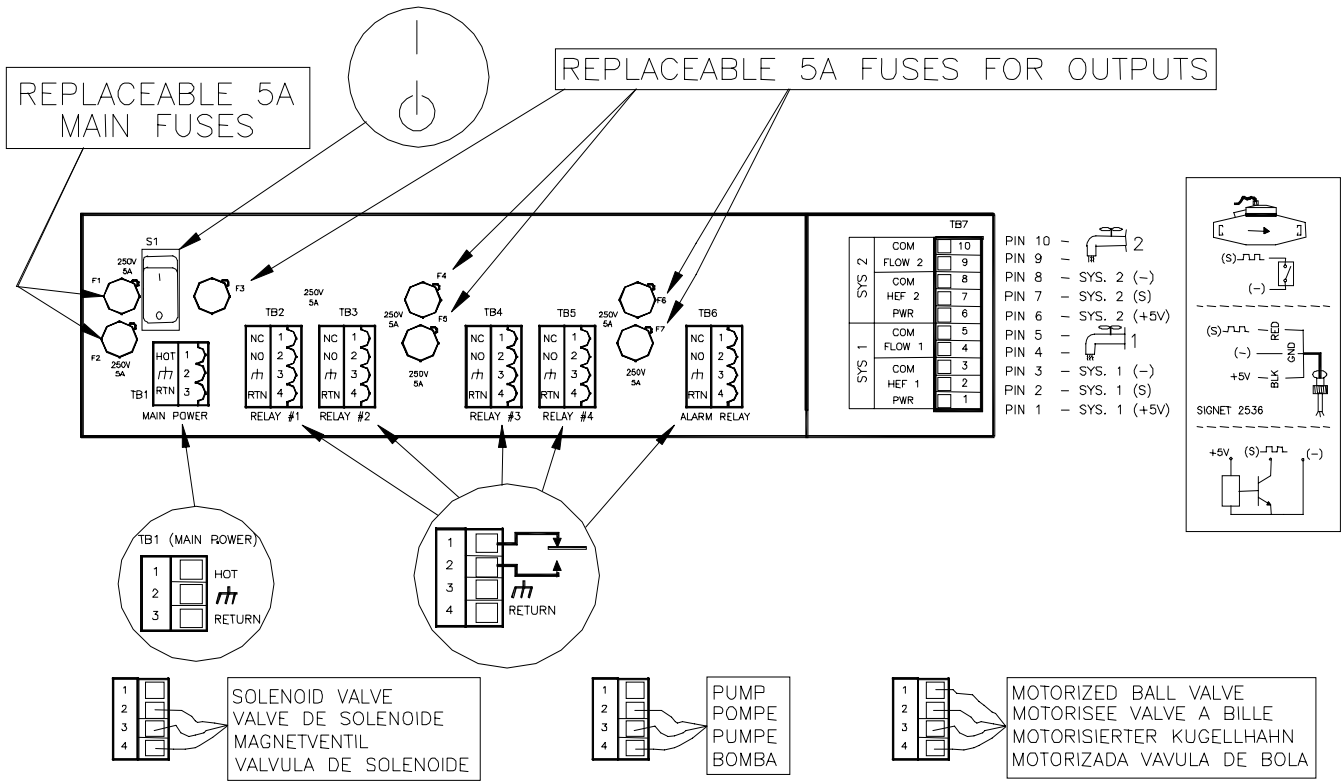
REPLACEABLE 5A MAIN FUSES

REPLACEABLE 5A FUSES FOR OUTPUTS

S1
I
O
F1
250V 5A
F2
250V 5A
F3
250V 5A
F4
F5
250V 5A
250V 5A
F6
F7
250V 5A
250V 5A

TB1
HOT
$\nrightarrow$
RTN
1
2
3
MAIN POWER

TB2
NC 1
NO 2
$\nrightarrow$ 3
RTN 4
RELAY #1

TB3
NC 1
NO 2
$\nrightarrow$ 3
RTN 4
RELAY #2

TB4
NC 1
NO 2
$\nrightarrow$ 3
RTN 4
RELAY #3

TB5
NC 1
NO 2
$\nrightarrow$ 3
RTN 4
RELAY #4

TB6
NC 1
NO 2
$\nrightarrow$ 3
RTN 4
ALARM RELAY

TB7
SYS 2
COM 10
FLOW 2 9
COM 8
HEF 2 7
PWR 6
SYS 1
COM 5
FLOW 1 4
COM 3
HEF 1 2
PWR 1

PIN 10 – 2
PIN 9 –
PIN 8 – SYS. 2 (–)
PIN 7 – SYS. 2 (S)
PIN 6 – SYS. 2 (+5V)
PIN 5 – 1
PIN 4 –
PIN 3 – SYS. 1 (–)
PIN 2 – SYS. 1 (S)
PIN 1 – SYS. 1 (+5V)

(S)
(–)
(S)
(–)
+5V
RED
GND
BLK
SIGNET 2536
+5V
(S)
(–)

TB1 (MAIN ROWER)
1 HOT
2 $\nrightarrow$
3 RETURN

1
2
3
4
$\nrightarrow$
RETURN

1
2
3
4
SOLENOID VALVE
VALVE DE SOLENOIDE
MAGNETVENTIL
VALVULA DE SOLENOIDE

1
2
3
4
PUMP
POMPE
PUMPE
BOMBA

1
2
3
4
MOTORIZED BALL VALVE
MOTORISEE VALVE A BILLE
MOTORISIERTER KUGELLHAHN
MOTORIZADA VAVULA DE BOLA